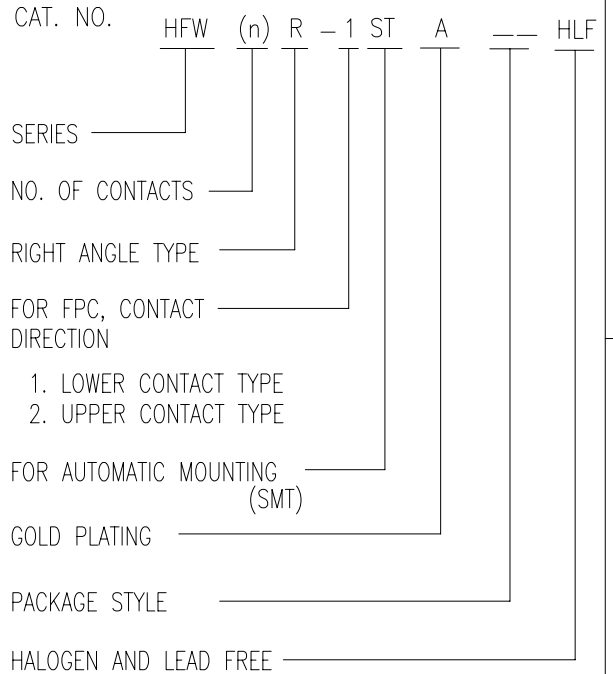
CAT. NO. HFW (n) R – 1 ST A __ HLF

SERIES

NO. OF CONTACTS

RIGHT ANGLE TYPE

FOR FPC, CONTACT DIRECTION

1. LOWER CONTACT TYPE
2. UPPER CONTACT TYPE

FOR AUTOMATIC MOUNTING (SMT)

GOLD PLATING

PACKAGE STYLE

HALOGEN AND LEAD FREE